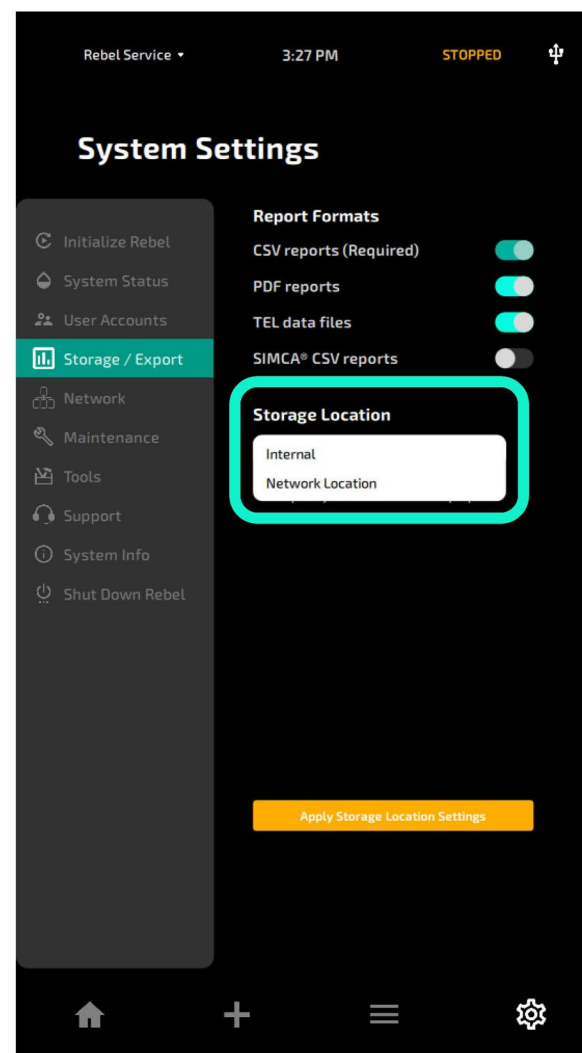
Rebel Service ▾ 3:27 PM STOPPED

System Settings

Initialize Rebel
System Status
User Accounts
Storage / Export
Network
Maintenance
Tools
Support
System Info
Shut Down Rebel

Report Formats
CSV reports (Required)
PDF reports
TEL data files
SIMCA® CSV reports

Storage Location
Internal
Network Location

Apply Storage Location Settings